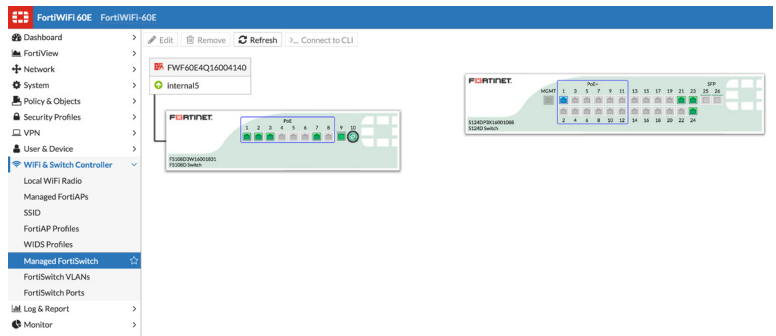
FortiWiFi 60E FortiWiFi-60E

Dashboard
FortiView
Network
System
Policy & Objects
Security Profiles
VPN
User & Device
WiFi & Switch Controller
Local WiFi Radio
Managed FortiAPs
SSID
FortiAP Profiles
WIDS Profiles
Managed FortiSwitch
FortiSwitch VLANs
FortiSwitch Ports
Log & Report
Monitor

Edit Remove Refresh Connect to CLI

FWF60E4Q16004140
internal5

FORTINET
PoE
1 2 3 4 5 6 7 8 9 10
FS108D3W16001831
FS108D Switch

FORTINET
MGMT
PoE+
1 3 5 7 9 11 13 15 17 19 21 23 25 26
SFP
2 4 6 8 10 12 14 16 18 20 22 24
S124DP3X16001088
S124D Switch